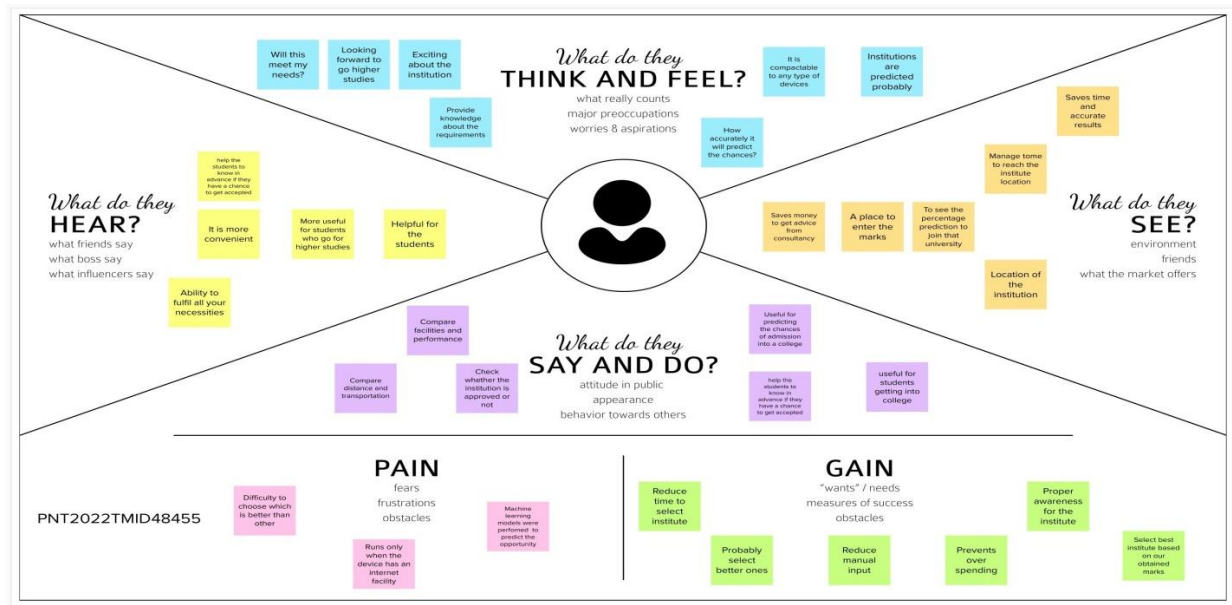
What do they
THINK AND FEEL?
what really counts
major preoccupations
worries & aspirations

Will this meet my needs?

Looking forward to go higher studies

Exciting about the institution

Provide knowledge about the requirements

It is compactable to any type of devices

Institutions are predicted probably

How accurately it will predict the chances?

What do they
HEAR?
what friends say
what boss say
what influencers say

help the students to know in advance if they have a chance to get accepted

It is more convenient

More useful for students who go for higher studies

Helpful for the students

Ability to fulfil all your necessities

What do they
SEE?
environment
friends
what the market offers

Saves time and accurate results

Manage tome to reach the institute location

Saves money to get advice from consultancy

A place to enter the marks

To see the percentage prediction to join that university

Location of the institution

What do they
SAY AND DO?
attitude in public
appearance
behavior towards others

Compare facilities and performance

Compare distance and transportation

Check whether the institution is approved or not

Useful for predicting the chances of admission into a college

help the students to know in advance if they have a chance to get accepted

useful for students getting into college

PNT2022TMID48455

PAIN
fears
frustrations
obstacles

Difficulty to choose which is better than other

Runs only when the device has an internet facility

Machine learning models were performed to predict the opportunity

GAIN
"wants" / needs
measures of success
obstacles

Reduce time to select institute

Probably select better ones

Reduce manual input

Prevents over spending

Proper awareness for the institute

Select best institute based on our obtained marks